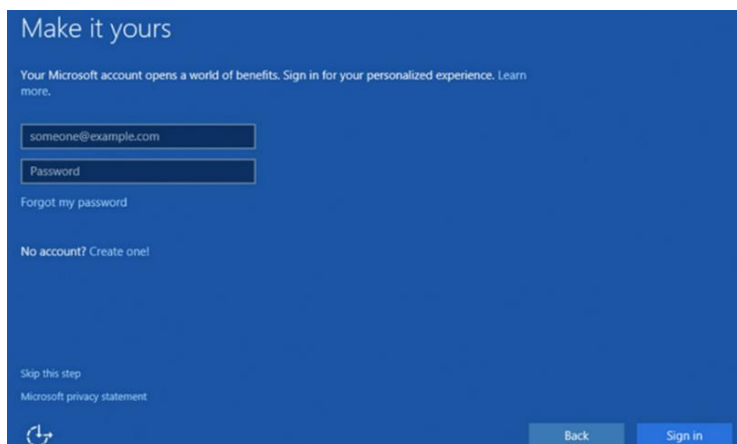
Make it yours

Your Microsoft account opens a world of benefits. Sign in for your personalized experience. Learn more.

someone@example.com

Password

Forgot my password

No account? Create one!

Skip this step

Microsoft privacy statement

Back

Sign in